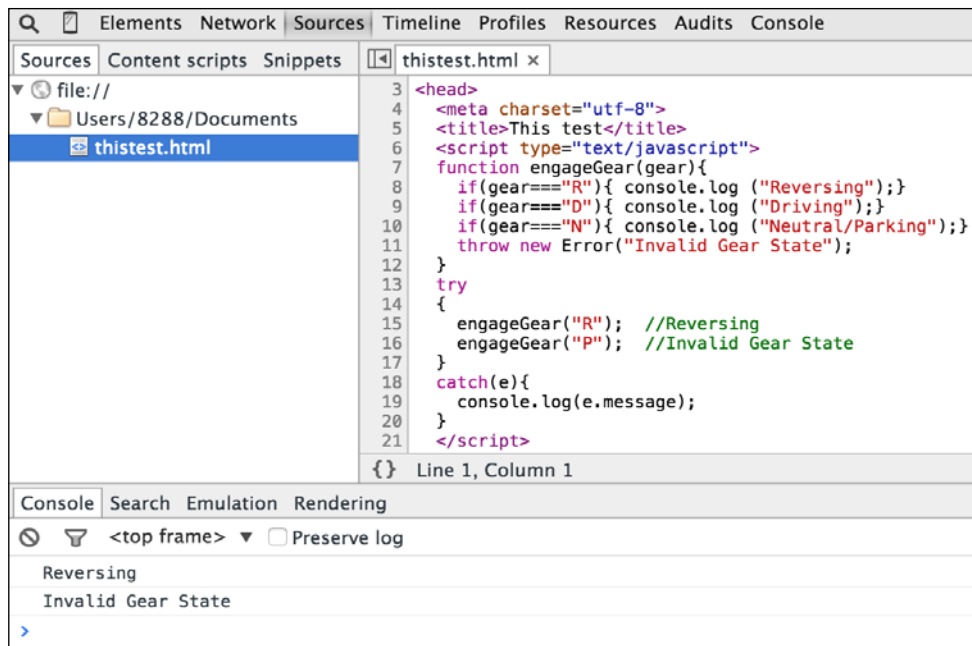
Elements Network Sources Timeline Profiles Resources Audits Console

Sources Content scripts Snippets

file://
Users/8288/Documents
thistest.html

thistest.html ×

3 <head>
4 <meta charset="utf-8">
5 <title>This test</title>
6 <script type="text/javascript">
7 function engageGear(gear){
8 if(gear==="R"){ console.log ("Reversing");}
9 if(gear==="D"){ console.log ("Driving");}
10 if(gear==="N"){ console.log ("Neutral/Parking");}
11 throw new Error("Invalid Gear State");
12 }
13 try
14 {
15 engageGear("R"); //Reversing
16 engageGear("P"); //Invalid Gear State
17 }
18 catch(e){
19 console.log(e.message);
20 }
21 </script>

{} Line 1, Column 1

Console Search Emulation Rendering

<top frame> ▼ Preserve log

Reversing
Invalid Gear State
>